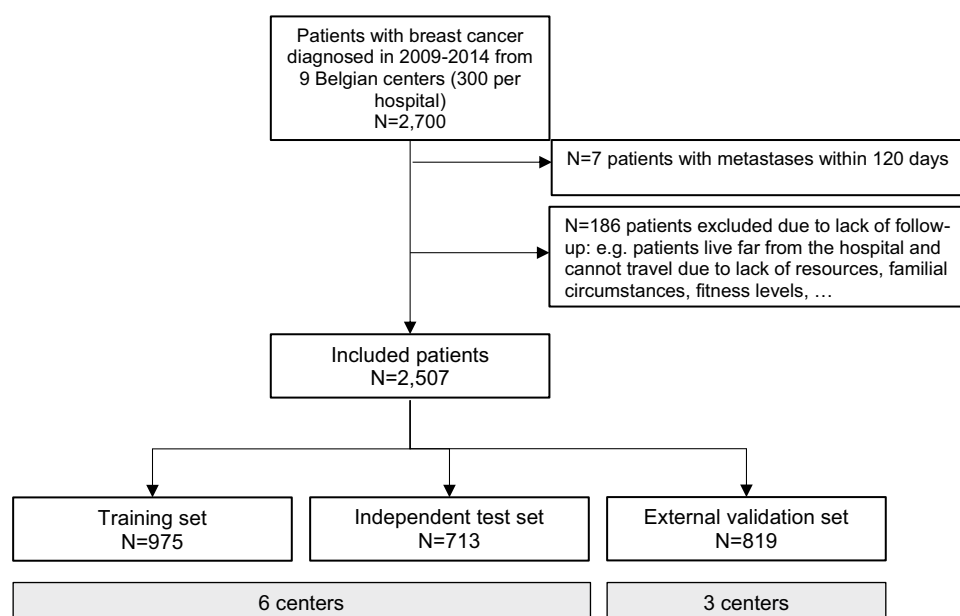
Patients with breast cancer diagnosed in 2009-2014 from 9 Belgian centers (300 per hospital)
N=2,700

N=7 patients with metastases within 120 days

N=186 patients excluded due to lack of follow-up: e.g. patients live far from the hospital and cannot travel due to lack of resources, familial circumstances, fitness levels, …

Included patients
N=2,507

Training set
N=975

Independent test set
N=713

External validation set
N=819

6 centers

3 centers